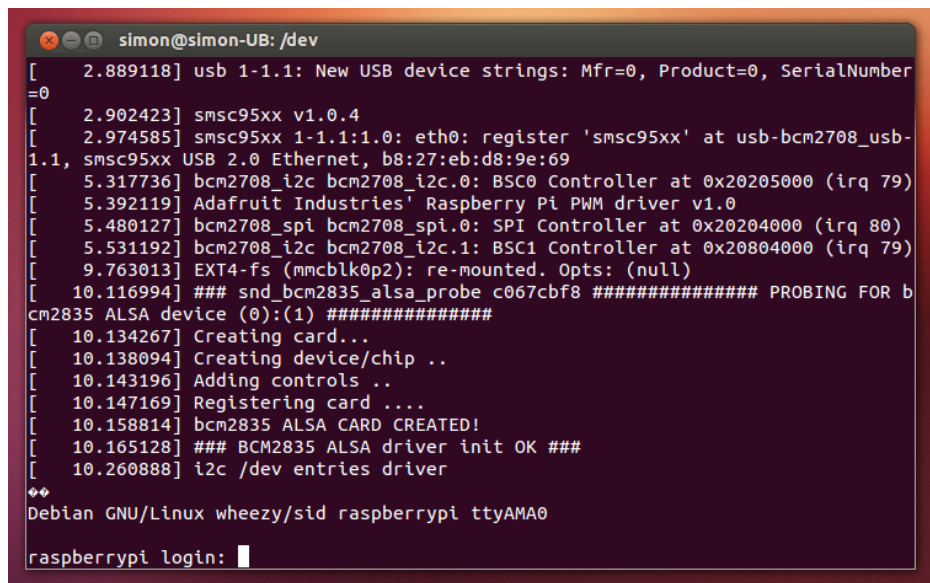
simon@simon-UB: /dev

[    2.889118] usb 1-1.1: New USB device strings: Mfr=0, Product=0, SerialNumber=0
[    2.902423] smsc95xx v1.0.4
[    2.974585] smsc95xx 1-1.1:1.0: eth0: register 'smsc95xx' at usb-bcm2708_usb-1.1, smsc95xx USB 2.0 Ethernet, b8:27:eb:d8:9e:69
[    5.317736] bcm2708_i2c bcm2708_i2c.0: BSC0 Controller at 0x20205000 (irq 79)
[    5.392119] Adafruit Industries' Raspberry Pi PWM driver v1.0
[    5.480127] bcm2708_spi bcm2708_spi.0: SPI Controller at 0x20204000 (irq 80)
[    5.531192] bcm2708_i2c bcm2708_i2c.1: BSC1 Controller at 0x20804000 (irq 79)
[    9.763013] EXT4-fs (mmcblk0p2): re-mounted. Opts: (null)
[   10.116994] ### snd_bcm2835_alsa_probe c067cbf8 ############### PROBING FOR bcm2835 ALSA device (0):(1) ###############
[   10.134267] Creating card...
[   10.138094] Creating device/chip ..
[   10.143196] Adding controls ..
[   10.147169] Registering card ....
[   10.158814] bcm2835 ALSA CARD CREATED!
[   10.165128] ### BCM2835 ALSA driver init OK ###
[   10.260888] i2c /dev entries driver
��
Debian GNU/Linux wheezy/sid raspberrypi ttyAMA0

raspberrypi login: